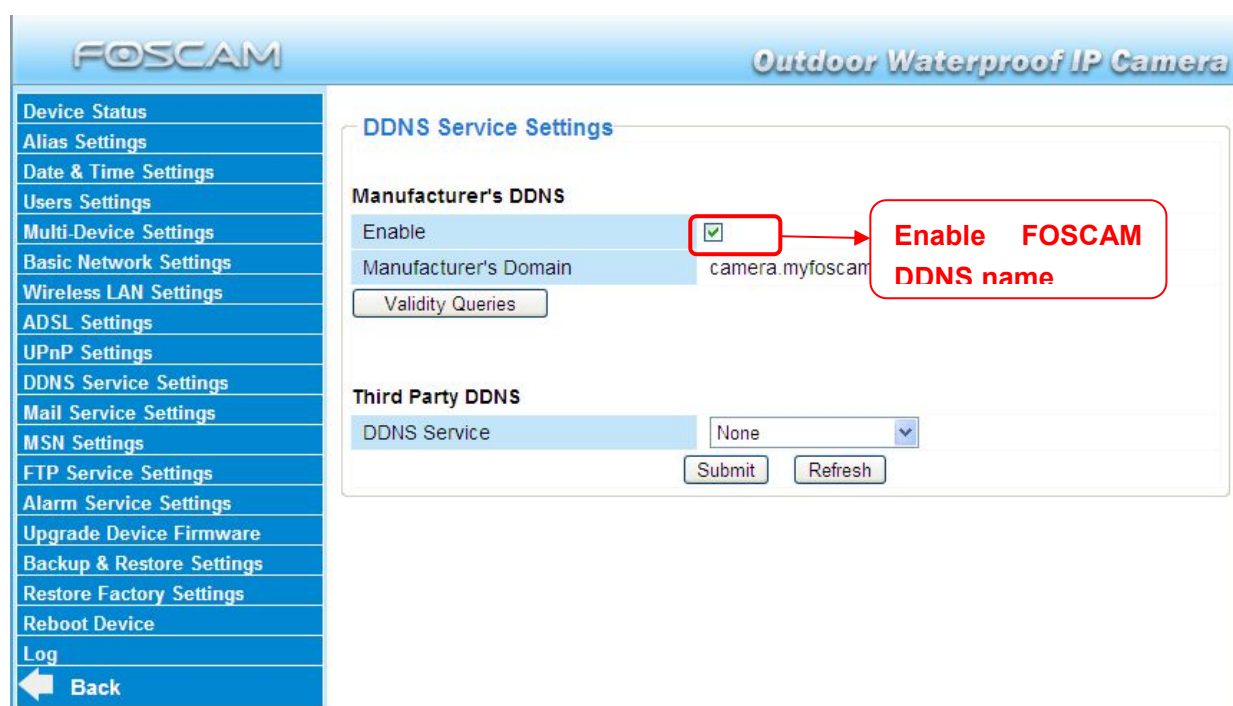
FOSCAM

Outdoor Waterproof IP Camera

Device Status
Alias Settings
Date & Time Settings
Users Settings
Multi-Device Settings
Basic Network Settings
Wireless LAN Settings
ADSL Settings
UPnP Settings
DDNS Service Settings
Mail Service Settings
MSN Settings
FTP Service Settings
Alarm Service Settings
Upgrade Device Firmware
Backup & Restore Settings
Restore Factory Settings
Reboot Device
Log
Back

DDNS Service Settings

Manufacturer's DDNS

| Enable | ☑ |
|---|---|
| Manufacturer's Domain | camera.myfoscam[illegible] |

Validity Queries

Enable FOSCAM DDNS name

Third Party DDNS

| DDNS Service | None |
|---|---|

Submit Refresh